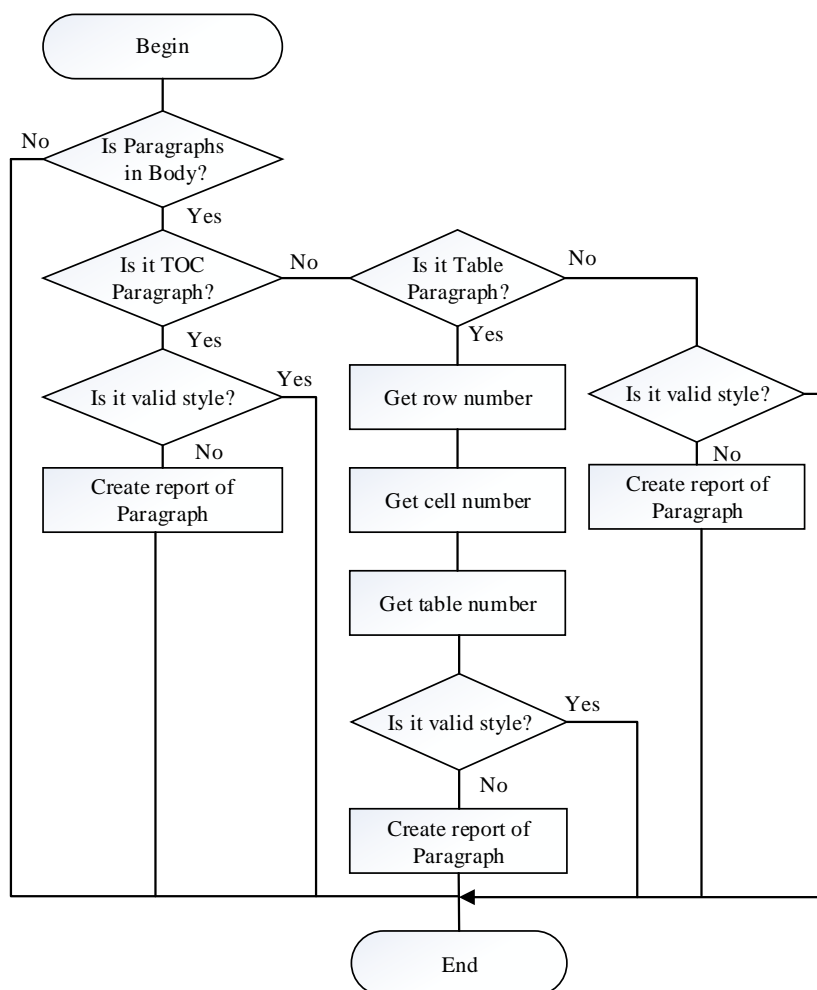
Begin

No

Is Paragraphs in Body?

Yes

Is it TOC Paragraph?

No

Is it Table Paragraph?

No

Yes

Yes

Is it valid style?

Yes

Get row number

Is it valid style?

No

No

Create report of Paragraph

Get cell number

Create report of Paragraph

Get table number

Is it valid style?

Yes

No

Create report of Paragraph

End